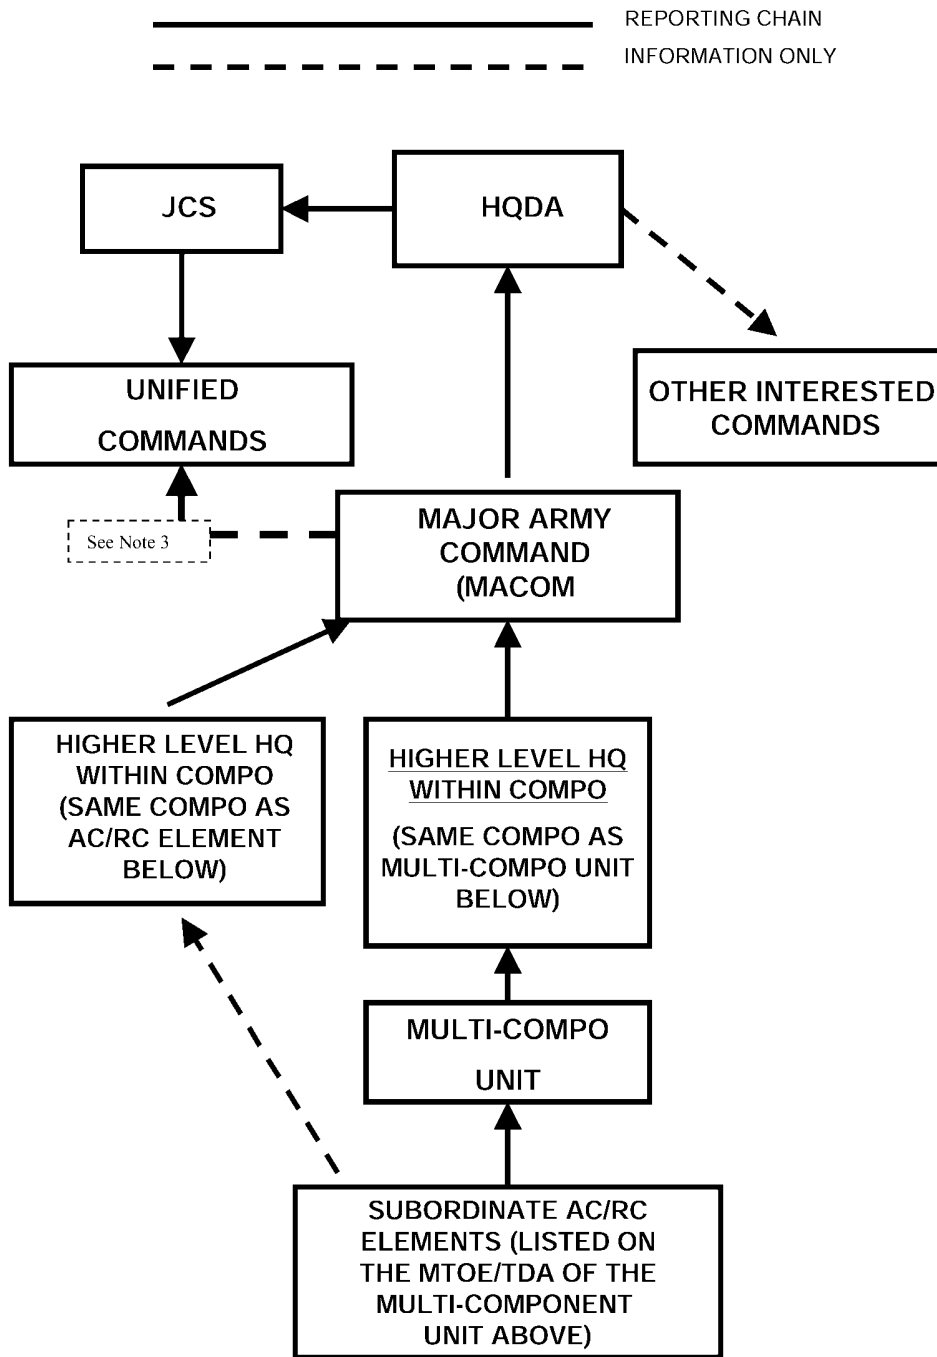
REPORTING CHAIN
INFORMATION ONLY

JCS

HQDA

UNIFIED COMMANDS

OTHER INTERESTED COMMANDS

See Note 3

MAJOR ARMY COMMAND (MACOM

HIGHER LEVEL HQ WITHIN COMPO (SAME COMPO AS AC/RC ELEMENT BELOW)

HIGHER LEVEL HQ WITHIN COMPO

(SAME COMPO AS MULTI-COMPO UNIT BELOW)

MULTI-COMPO UNIT

SUBORDINATE AC/RC ELEMENTS (LISTED ON THE MTOE/TDA OF THE MULTI-COMPONENT UNIT ABOVE)